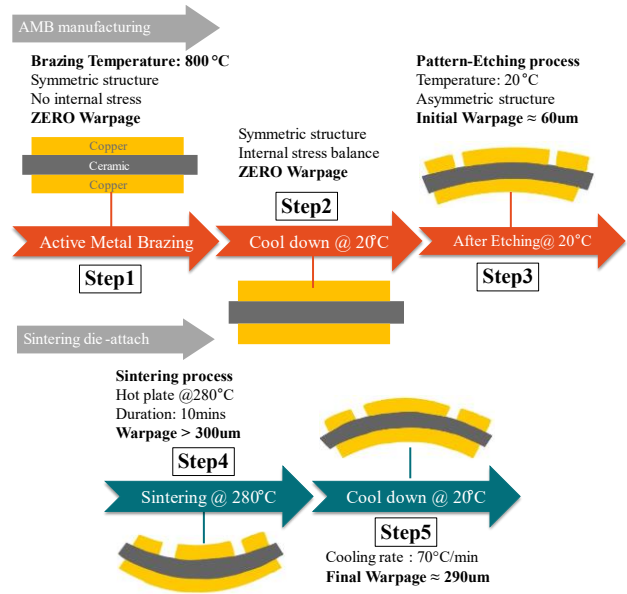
AMB manufacturing

**Brazing Temperature: 800 °C**
Symmetric structure
No internal stress
**ZERO Warpage**

Copper
Ceramic
Copper

Symmetric structure
Internal stress balance
**ZERO Warpage**

**Pattern-Etching process**
Temperature: 20 °C
Asymmetric structure
**Initial Warpage ≈ 60um**

Step2

Active Metal Brazing

Cool down @ 20°C

After Etching@ 20°C

Step1

Step3

Sintering die -attach

**Sintering process**
Hot plate @280°C
Duration: 10mins
**Warpage > 300um**

Step4

Sintering @ 280°C

Cool down @ 20°C

Step5

Cooling rate : 70°C/min
**Final Warpage ≈ 290um**